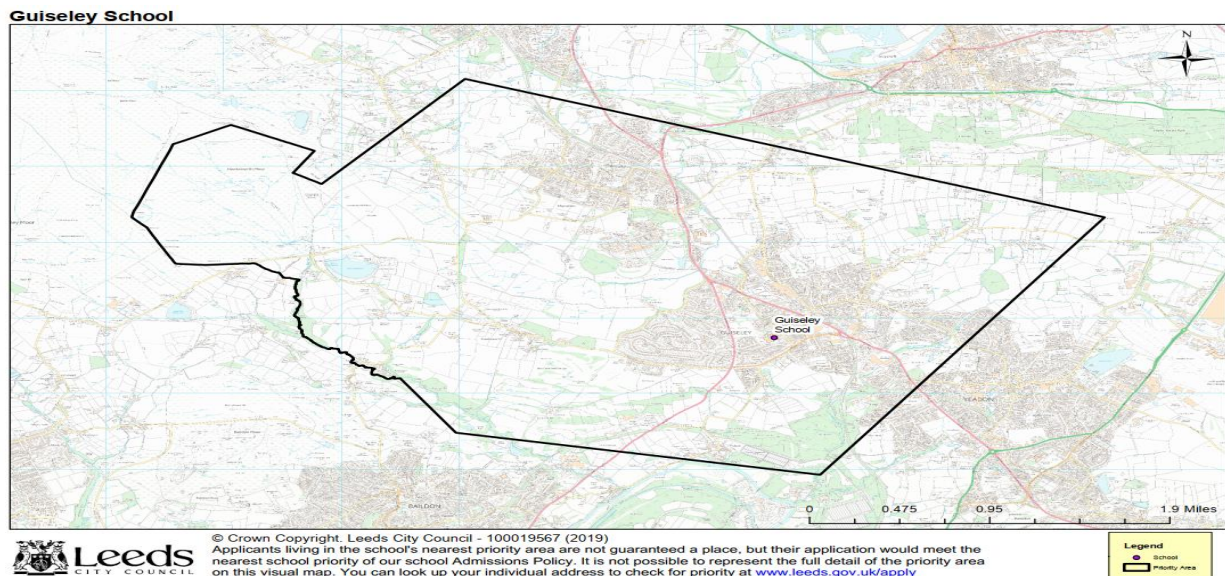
Guiseley School

N

Guiseley School

GUISELEY

YEADON

BAILDON

0 0.475 0.95 1.9 Miles

Leeds CITY COUNCIL

© Crown Copyright. Leeds City Council - 100019567 (2019)
Applicants living in the school's nearest priority area are not guaranteed a place, but their application would meet the nearest school priority of our school Admissions Policy. It is not possible to represent the full detail of the priority area on this visual map. You can look up your individual address to check for priority at www.leeds.gov.uk/apply

Legend
School
Priority Area